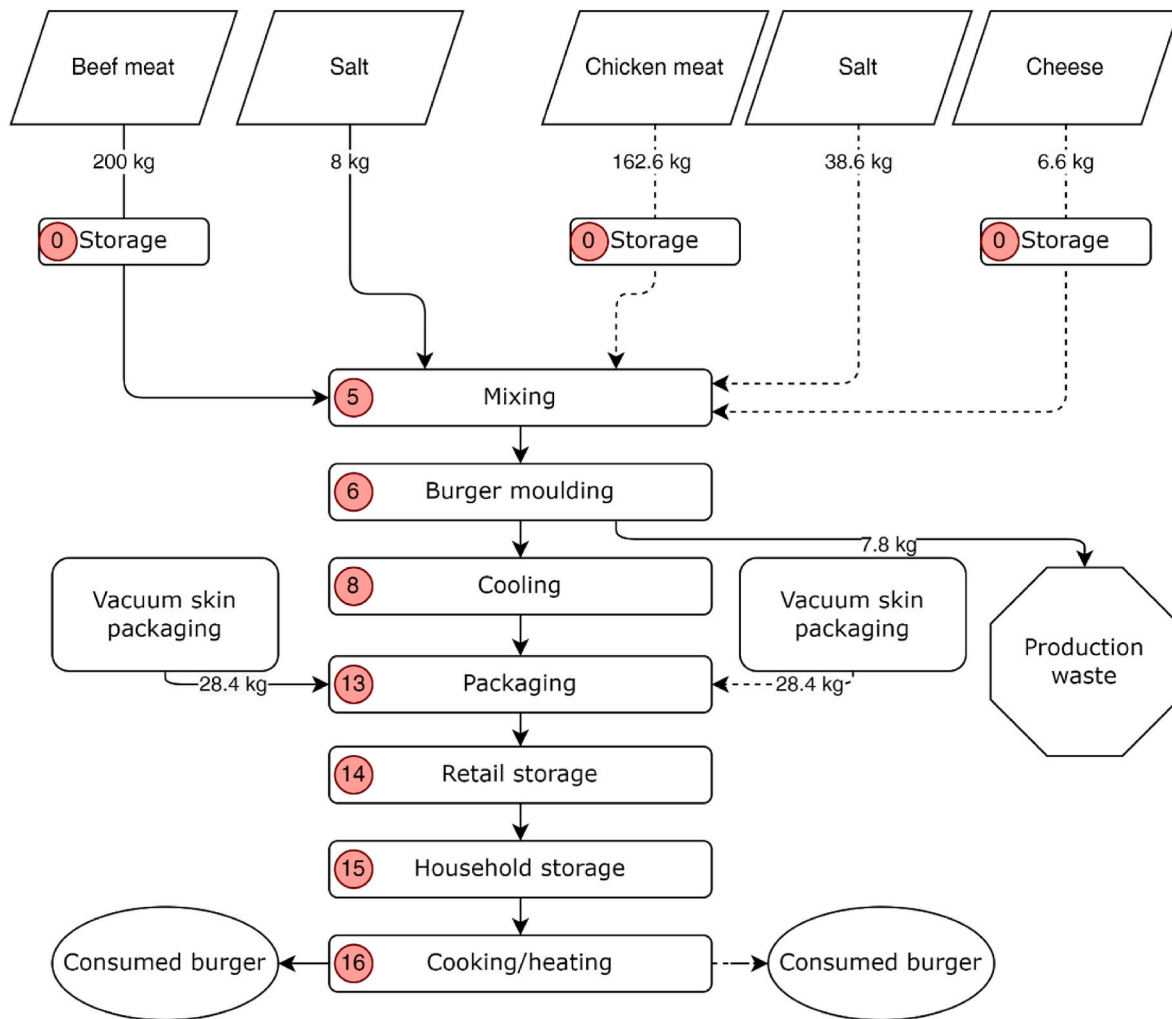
Beef meat

Salt

Chicken meat

Salt

Cheese

200 kg

8 kg

162.6 kg

38.6 kg

6.6 kg

0 Storage

0 Storage

0 Storage

5 Mixing

6 Burger moulding

7.8 kg

8 Cooling

Vacuum skin packaging

Vacuum skin packaging

Production waste

28.4 kg

13 Packaging

28.4 kg

14 Retail storage

15 Household storage

Consumed burger

16 Cooking/heating

Consumed burger